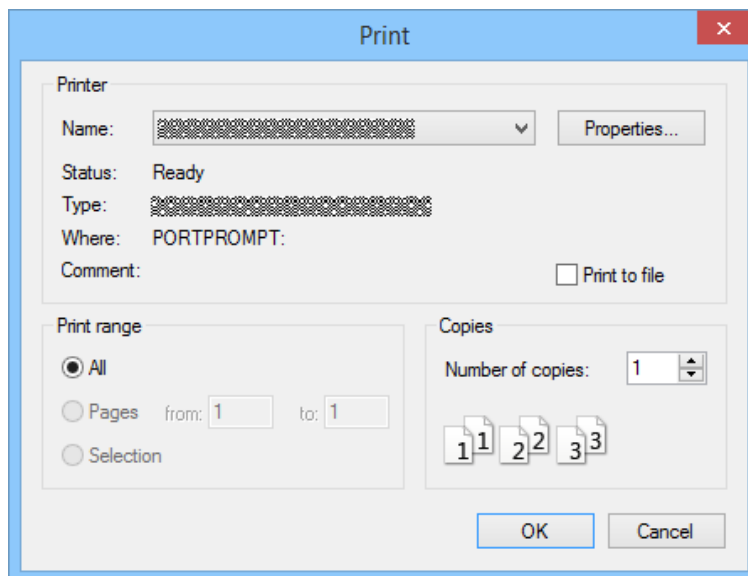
Print

Printer

Name: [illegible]

Properties...

Status: Ready

Type: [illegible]

Where: PORTPROMPT:

Comment:

Print to file

Print range

All

Pages from: 1 to: 1

Selection

Copies

Number of copies: 1

1 1 2 2 3 3

OK

Cancel